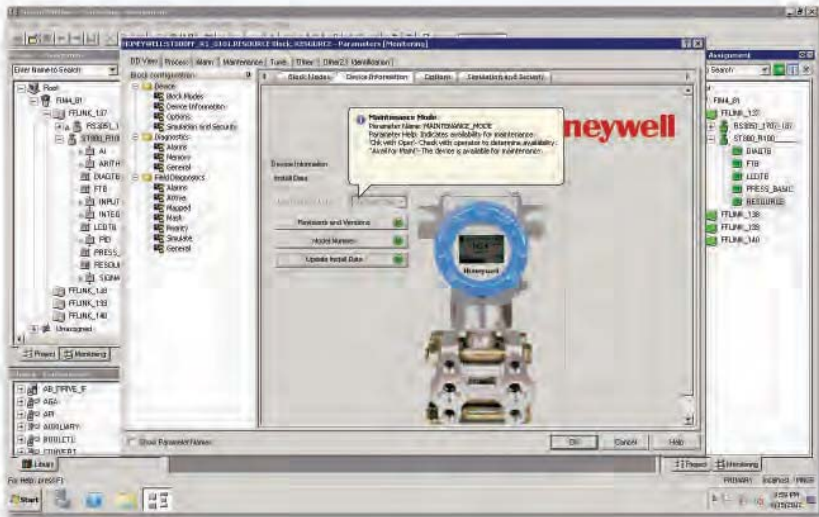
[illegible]

HONEYWELL_ST800_R1_S101_RESOURCE Block_RESOURCE - Parameters [Monitoring]

DD View | Process | Alarm | Maintenance | Tune | Other | Other2 | Identification

Block configuration

Device
Block Modes
Device Information
Options
Simulation and Security
Diagnostics
Alarms
Memory
General
Field Diagnostics
Alarms
Active
Mapped
Mask
Priority
Simulate
General

Block Modes | Device Information | Options | Simulation and Security

Maintenance Mode:
Parameter Name: MAINTENANCE_MODE
Parameter Help: Indicates availability for maintenance.
"Chk with Oper" - Check with operator to determine availability.
"Avail for Maint" - The device is available for maintenance.

Honeywell

Device Information
Install Date

Firmware and Versions
Model Numbers
Update Install Date

Honeywell

Show Parameter Names

OK | Cancel | Help

Project
Enter Name to Search
Root
FIM4_81
FFLINK_137
RS3051_1
ST800_R10
AI
ARITH
DIAGTB
FTB
INPUT
INTEG
LCDTB
PID
PRESS_
RESOU
SIGNA
FFLINK_138
FFLINK_139
FFLINK_140
Unassigned
Project | Monitoring

Library
AB_DRIVE_IF
AGA
API
AUXILIARY
BOOLETL
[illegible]
Library

Assignment
Search
FIM4_81
FFLINK_137
RS3051_1TG1 (B)
ST800_R100
DIAGTB
FTB
LCDTB
PRESS_BASIC
RESOURCE
FFLINK_138
FFLINK_139
FFLINK_140

Project | Monitoring

For Help, press F1
PRIMARY
Start
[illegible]